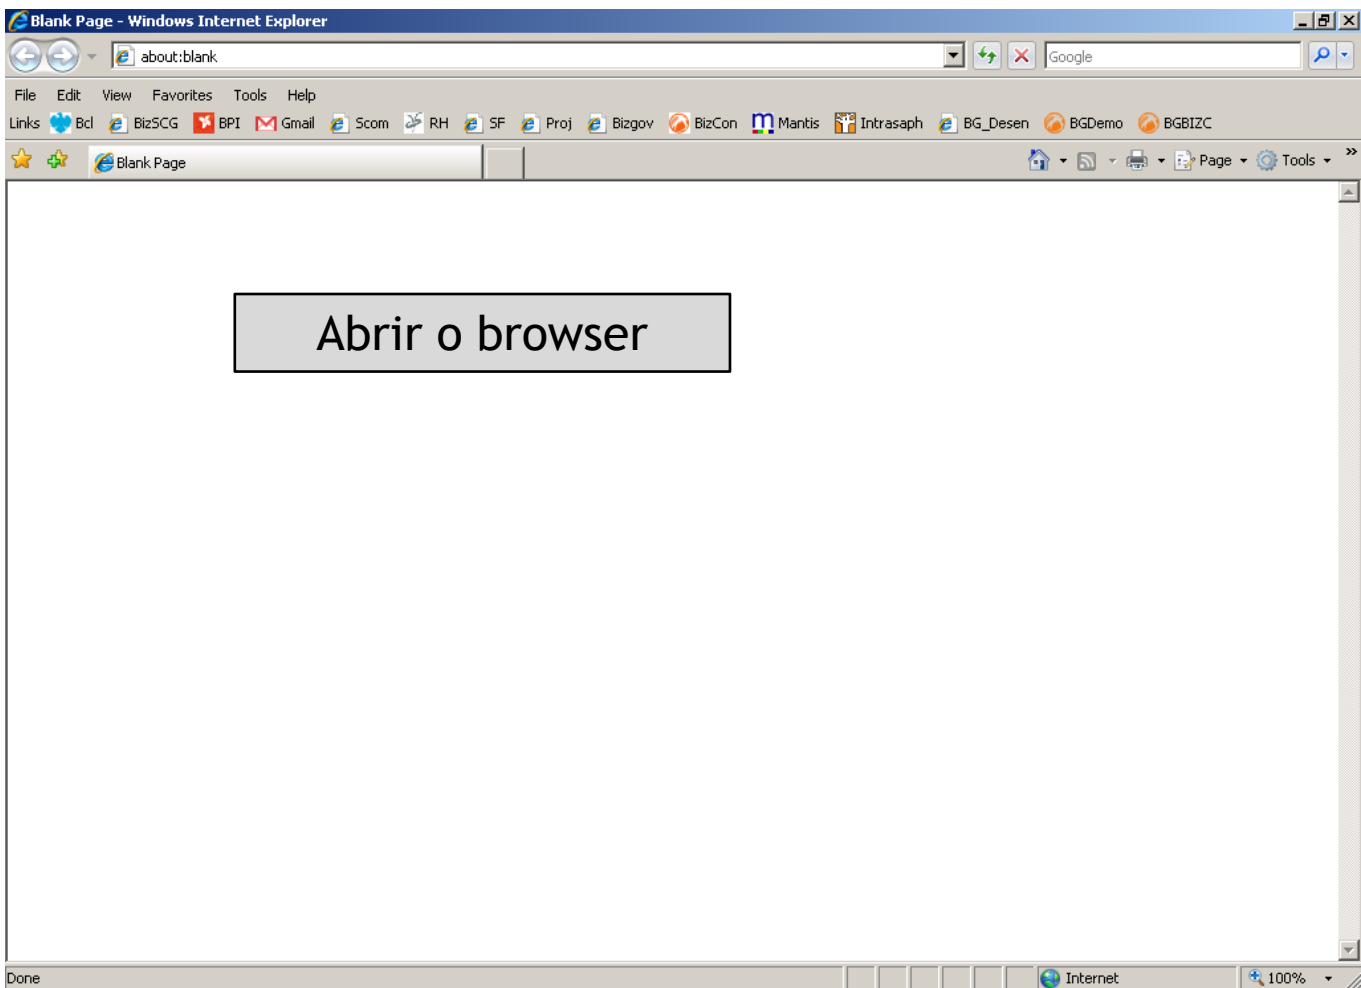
Blank Page - Windows Internet Explorer

about:blank

Google

File Edit View Favorites Tools Help

Links Bcl BizSCG BPI Gmail Scom RH SF Proj Bizgov BizCon Mantis Intrasaph BG_Desen BGDemo BGBIZC

Blank Page

Page Tools

Abrir o browser

Done

Internet

100%